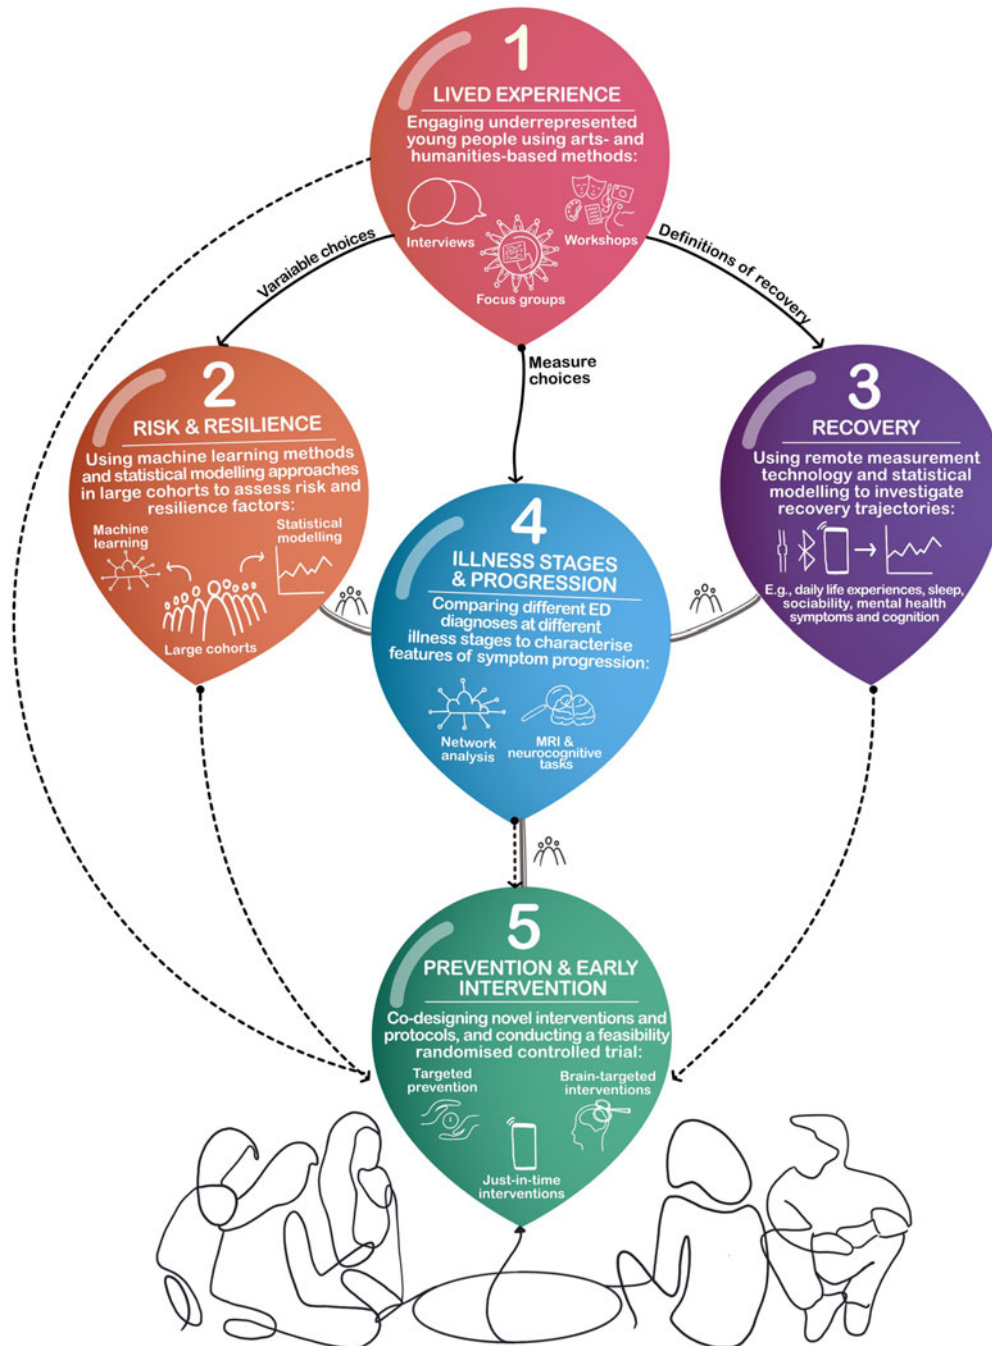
1
LIVED EXPERIENCE
Engaging underrepresented young people using arts- and humanities-based methods:
Interviews
Workshops
Focus groups

Varaiable choices
Definitions of recovery
Measure choices

2
RISK & RESILIENCE
Using machine learning methods and statistical modelling approaches in large cohorts to assess risk and resilience factors:
Machine learning
Statistical modelling
Large cohorts

3
RECOVERY
Using remote measurement technology and statistical modelling to investigate recovery trajectories:
E.g., daily life experiences, sleep, sociability, mental health symptoms and cognition

4
ILLNESS STAGES & PROGRESSION
Comparing different ED diagnoses at different illness stages to characterise features of symptom progression:
Network analysis
MRI & neurocognitive tasks

5
PREVENTION & EARLY INTERVENTION
Co-designing novel interventions and protocols, and conducting a feasibility randomised controlled trial:
Targeted prevention
Brain-targeted interventions
Just-in-time interventions